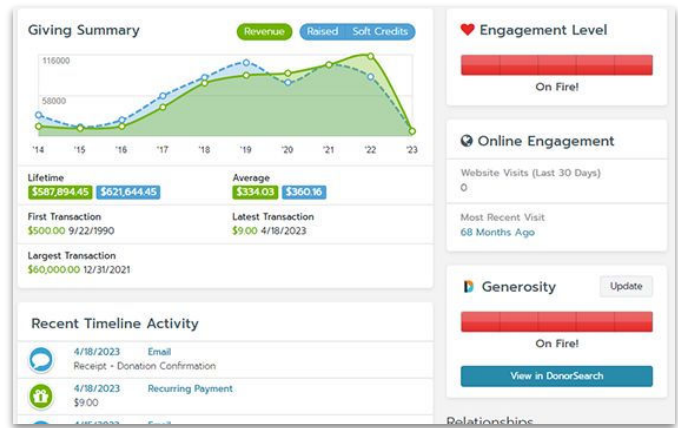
Giving Summary

Revenue Raised Soft Credits

116000

58000

'14 '15 '16 '17 '18 '19 '20 '21 '22 '23

Lifetime
$587,894.45 $621,644.45

Average
$334.03 $360.16

First Transaction
$500.00 9/22/1990

Latest Transaction
$9.00 4/18/2023

Largest Transaction
$60,000.00 12/31/2021

Recent Timeline Activity

4/18/2023 Email
Receipt - Donation Confirmation

4/18/2023 Recurring Payment
$9.00

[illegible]

Engagement Level

On Fire!

Online Engagement

Website Visits (Last 30 Days)
0

Most Recent Visit
68 Months Ago

Generosity

Update

On Fire!

View in DonorSearch

Relationships